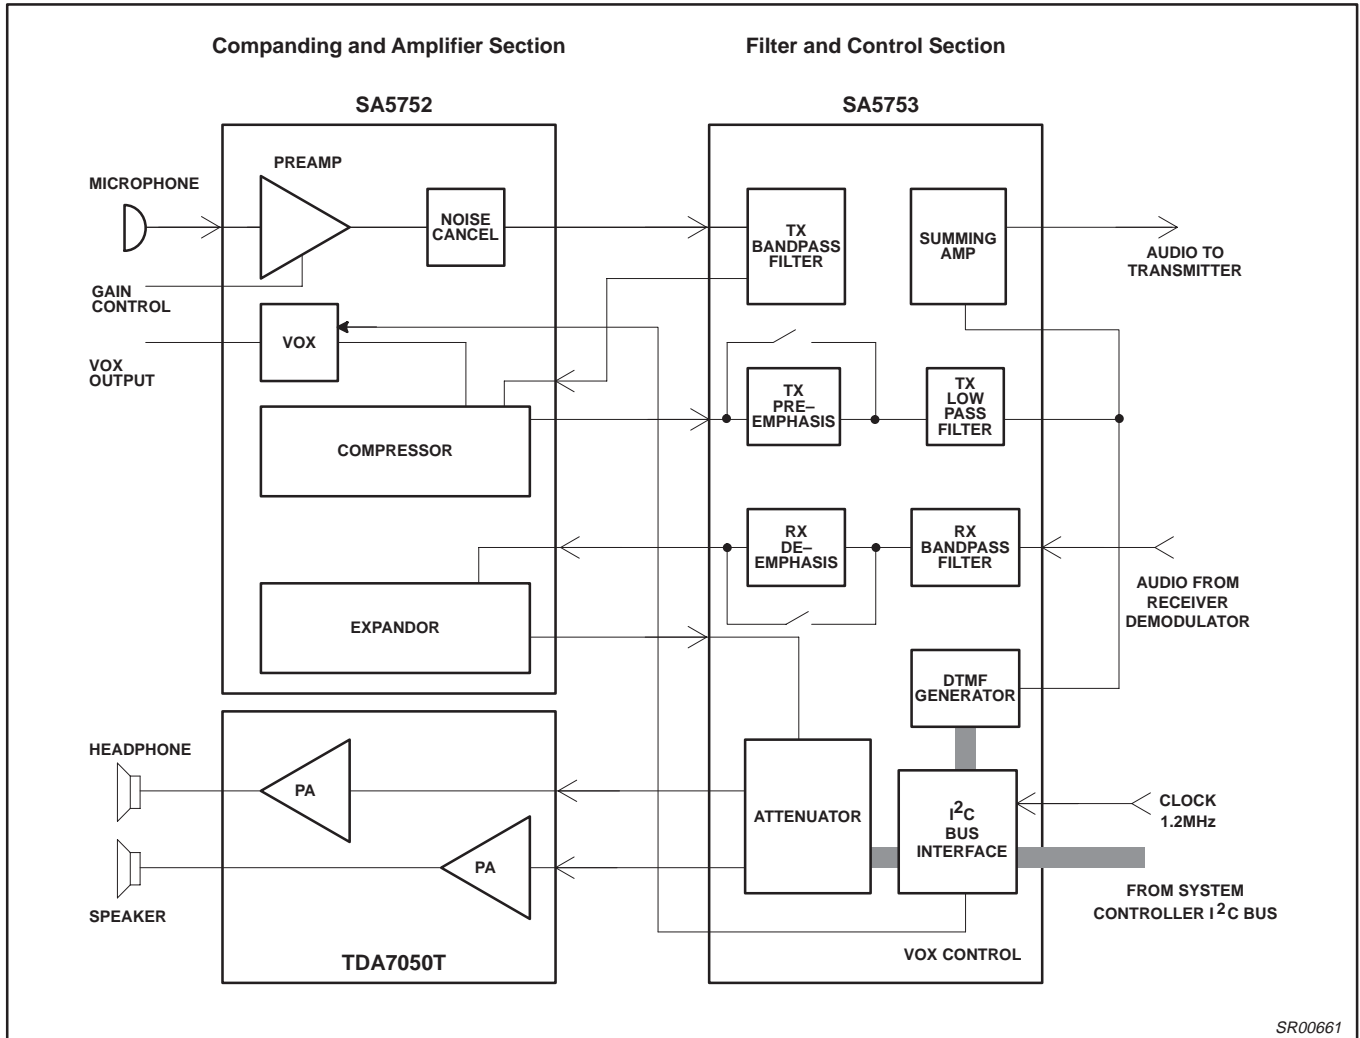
Companding and Amplifier Section

Filter and Control Section

SA5752

SA5753

PREAMP

MICROPHONE

NOISE CANCEL

TX BANDPASS FILTER

SUMMING AMP

AUDIO TO TRANSMITTER

GAIN CONTROL

VOX

VOX OUTPUT

TX PRE– EMPHASIS

TX LOW PASS FILTER

COMPRESSOR

RX DE– EMPHASIS

RX BANDPASS FILTER

AUDIO FROM RECEIVER DEMODULATOR

EXPANDOR

DTMF GENERATOR

HEADPHONE

PA

ATTENUATOR

$I^2C$ BUS INTERFACE

CLOCK 1.2MHz

PA

SPEAKER

FROM SYSTEM CONTROLLER $I^2C$ BUS

TDA7050T

VOX CONTROL

SR00661